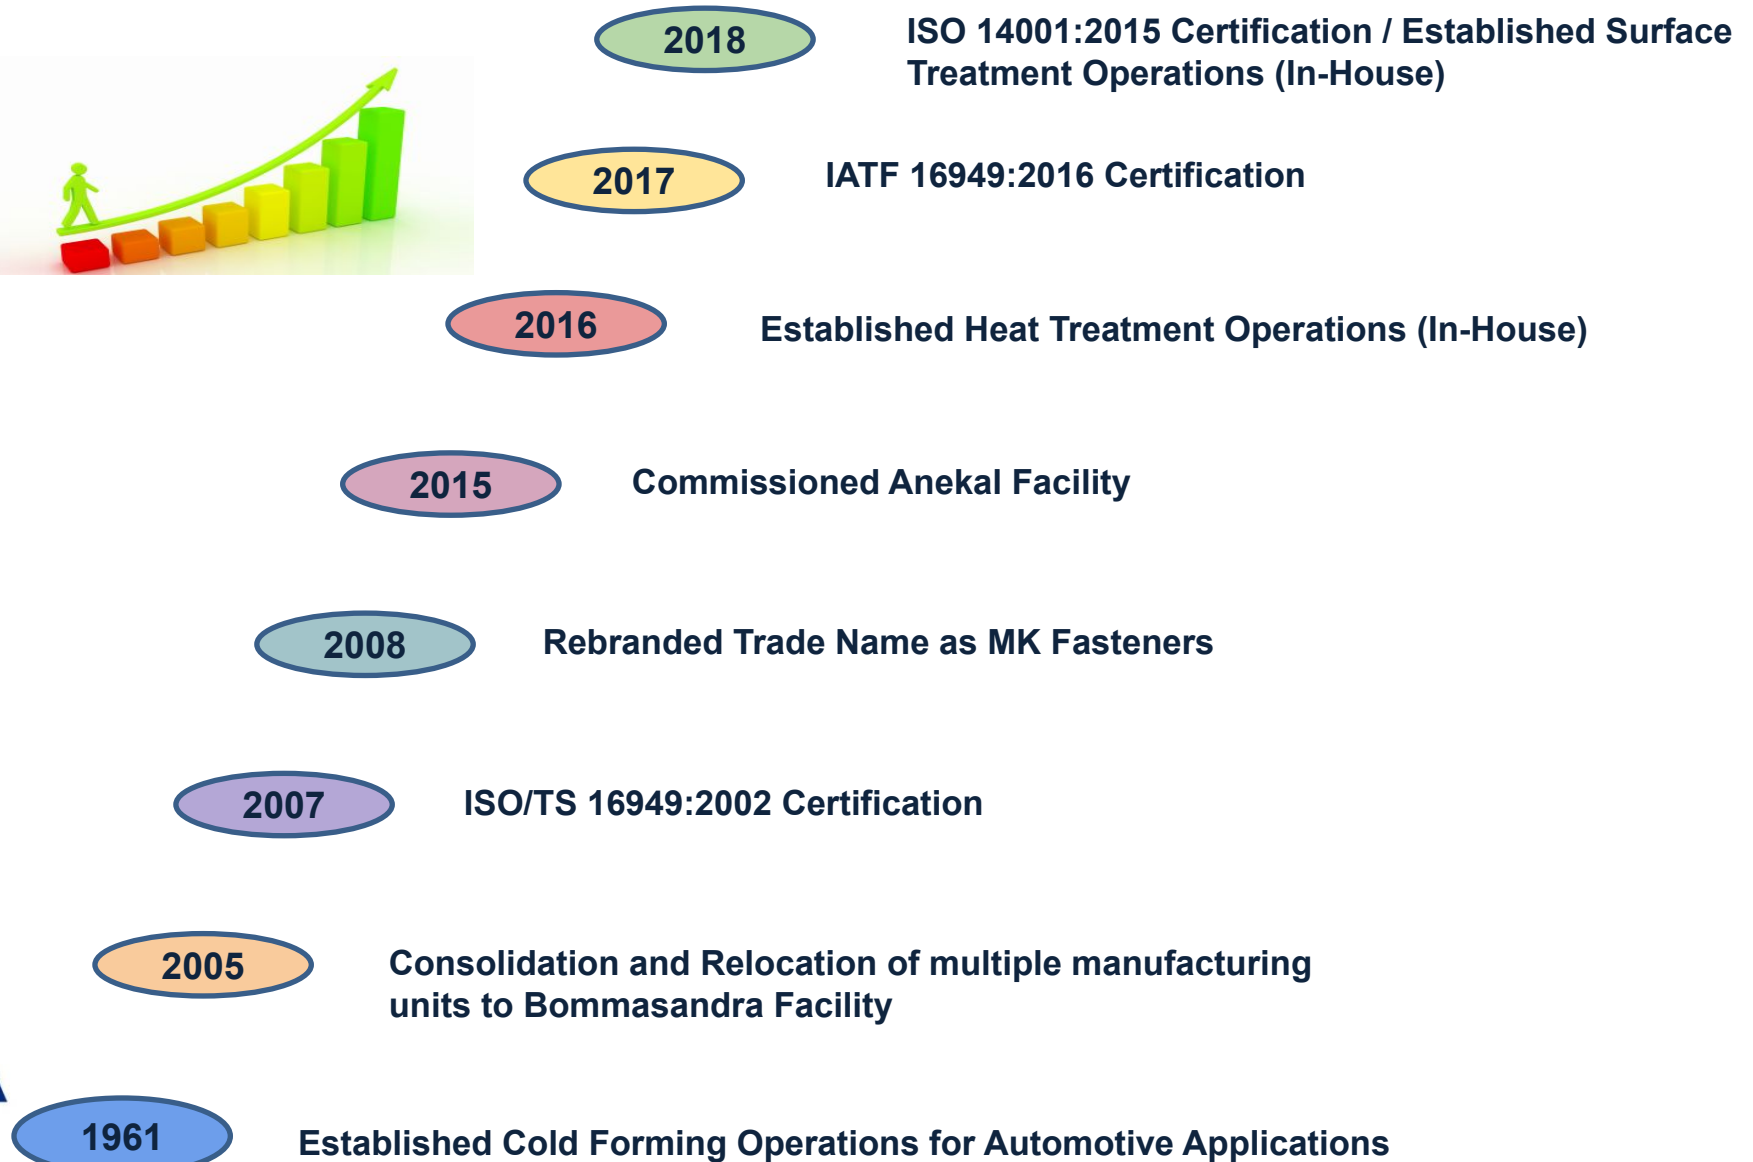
2018
ISO 14001:2015 Certification / Established Surface Treatment Operations (In-House)

2017
IATF 16949:2016 Certification

2016
Established Heat Treatment Operations (In-House)

2015
Commissioned Anekal Facility

2008
Rebranded Trade Name as MK Fasteners

2007
ISO/TS 16949:2002 Certification

2005
Consolidation and Relocation of multiple manufacturing units to Bommasandra Facility

1961
Established Cold Forming Operations for Automotive Applications